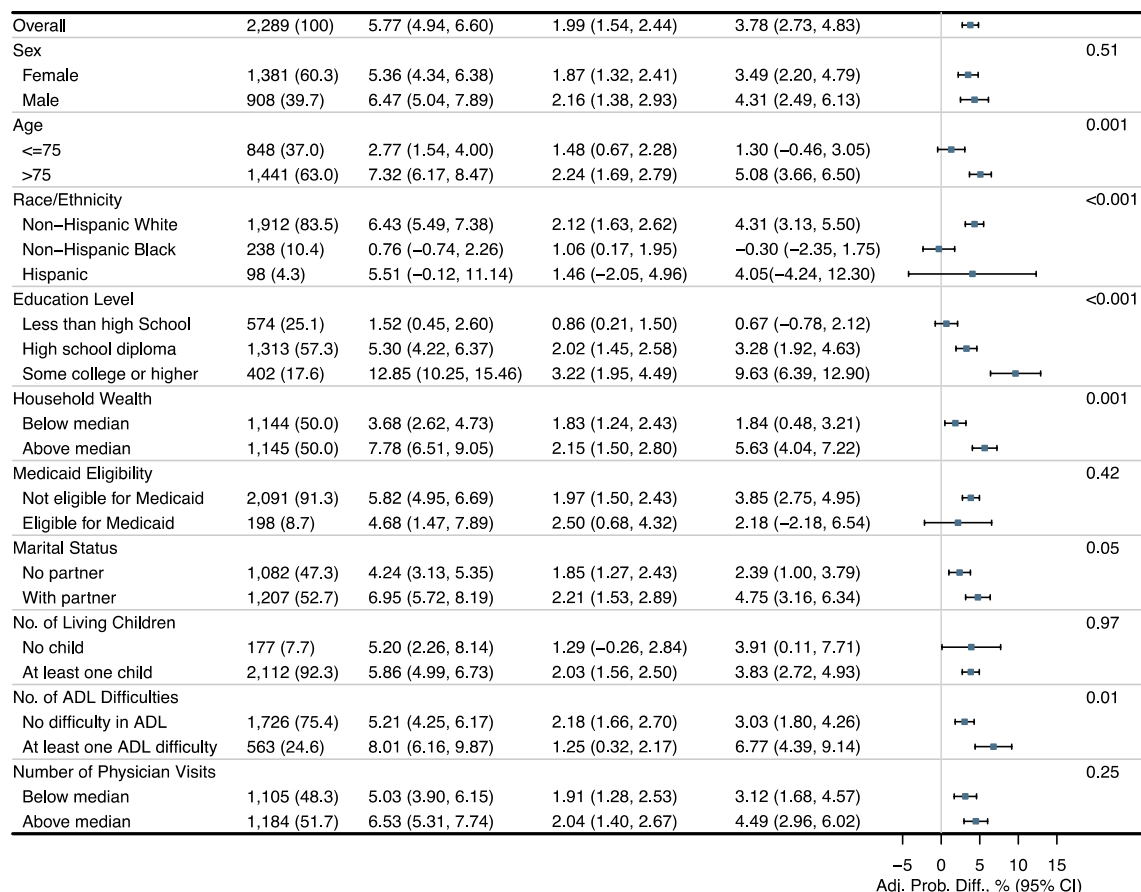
| | | | | | |
|---|---|---|---|---|---|
| Overall | 2,289 (100) | 5.77 (4.94, 6.60) | 1.99 (1.54, 2.44) | 3.78 (2.73, 4.83) | |
| Sex | | | | | 0.51 |
| Female | 1,381 (60.3) | 5.36 (4.34, 6.38) | 1.87 (1.32, 2.41) | 3.49 (2.20, 4.79) | |
| Male | 908 (39.7) | 6.47 (5.04, 7.89) | 2.16 (1.38, 2.93) | 4.31 (2.49, 6.13) | |
| Age | | | | | 0.001 |
| <=75 | 848 (37.0) | 2.77 (1.54, 4.00) | 1.48 (0.67, 2.28) | 1.30 (−0.46, 3.05) | |
| >75 | 1,441 (63.0) | 7.32 (6.17, 8.47) | 2.24 (1.69, 2.79) | 5.08 (3.66, 6.50) | |
| Race/Ethnicity | | | | | <0.001 |
| Non−Hispanic White | 1,912 (83.5) | 6.43 (5.49, 7.38) | 2.12 (1.63, 2.62) | 4.31 (3.13, 5.50) | |
| Non−Hispanic Black | 238 (10.4) | 0.76 (−0.74, 2.26) | 1.06 (0.17, 1.95) | −0.30 (−2.35, 1.75) | |
| Hispanic | 98 (4.3) | 5.51 (−0.12, 11.14) | 1.46 (−2.05, 4.96) | 4.05(−4.24, 12.30) | |
| Education Level | | | | | <0.001 |
| Less than high School | 574 (25.1) | 1.52 (0.45, 2.60) | 0.86 (0.21, 1.50) | 0.67 (−0.78, 2.12) | |
| High school diploma | 1,313 (57.3) | 5.30 (4.22, 6.37) | 2.02 (1.45, 2.58) | 3.28 (1.92, 4.63) | |
| Some college or higher | 402 (17.6) | 12.85 (10.25, 15.46) | 3.22 (1.95, 4.49) | 9.63 (6.39, 12.90) | |
| Household Wealth | | | | | 0.001 |
| Below median | 1,144 (50.0) | 3.68 (2.62, 4.73) | 1.83 (1.24, 2.43) | 1.84 (0.48, 3.21) | |
| Above median | 1,145 (50.0) | 7.78 (6.51, 9.05) | 2.15 (1.50, 2.80) | 5.63 (4.04, 7.22) | |
| Medicaid Eligibility | | | | | 0.42 |
| Not eligible for Medicaid | 2,091 (91.3) | 5.82 (4.95, 6.69) | 1.97 (1.50, 2.43) | 3.85 (2.75, 4.95) | |
| Eligible for Medicaid | 198 (8.7) | 4.68 (1.47, 7.89) | 2.50 (0.68, 4.32) | 2.18 (−2.18, 6.54) | |
| Marital Status | | | | | 0.05 |
| No partner | 1,082 (47.3) | 4.24 (3.13, 5.35) | 1.85 (1.27, 2.43) | 2.39 (1.00, 3.79) | |
| With partner | 1,207 (52.7) | 6.95 (5.72, 8.19) | 2.21 (1.53, 2.89) | 4.75 (3.16, 6.34) | |
| No. of Living Children | | | | | 0.97 |
| No child | 177 (7.7) | 5.20 (2.26, 8.14) | 1.29 (−0.26, 2.84) | 3.91 (0.11, 7.71) | |
| At least one child | 2,112 (92.3) | 5.86 (4.99, 6.73) | 2.03 (1.56, 2.50) | 3.83 (2.72, 4.93) | |
| No. of ADL Difficulties | | | | | 0.01 |
| No difficulty in ADL | 1,726 (75.4) | 5.21 (4.25, 6.17) | 2.18 (1.66, 2.70) | 3.03 (1.80, 4.26) | |
| At least one ADL difficulty | 563 (24.6) | 8.01 (6.16, 9.87) | 1.25 (0.32, 2.17) | 6.77 (4.39, 9.14) | |
| Number of Physician Visits | | | | | 0.25 |
| Below median | 1,105 (48.3) | 5.03 (3.90, 6.15) | 1.91 (1.28, 2.53) | 3.12 (1.68, 4.57) | |
| Above median | 1,184 (51.7) | 6.53 (5.31, 7.74) | 2.04 (1.40, 2.67) | 4.49 (2.96, 6.02) | |

−5 0 5 10 15
Adj. Prob. Diff., % (95% CI)